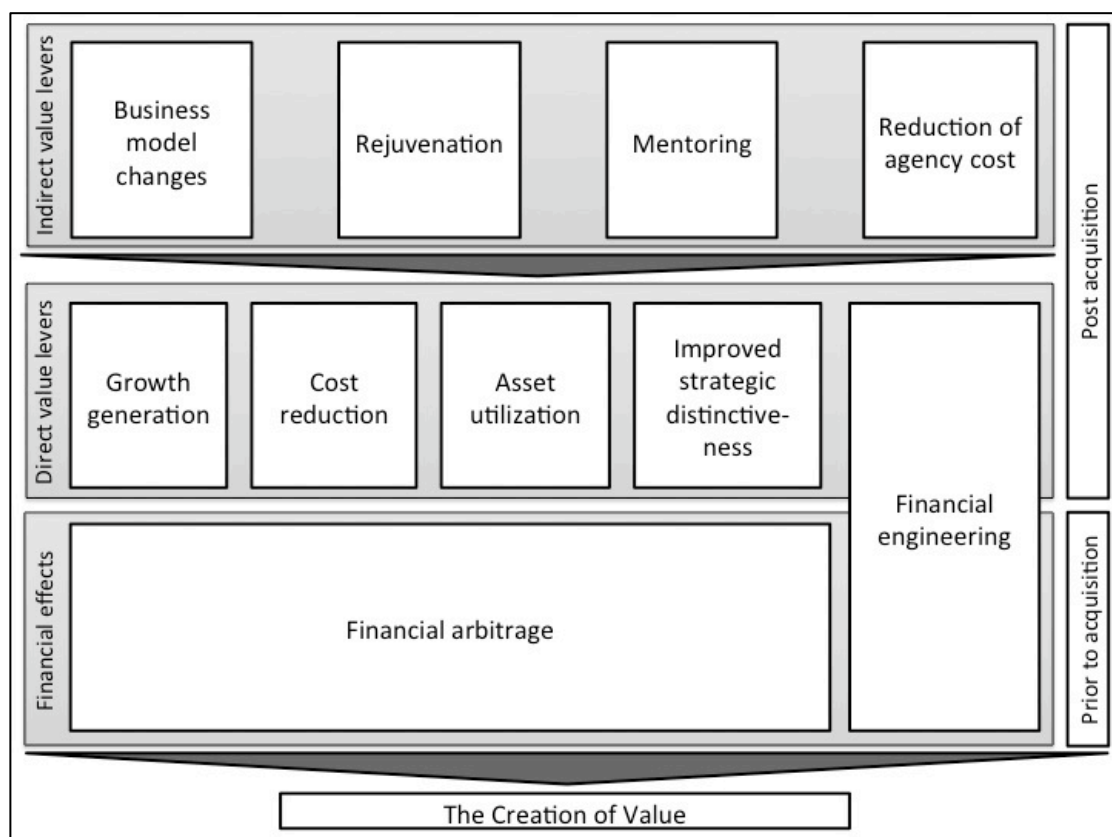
Indirect value levers

Business model changes

Rejuvenation

Mentoring

Reduction of agency cost

Post acquisition

Direct value levers

Growth generation

Cost reduction

Asset utilization

Improved strategic distinctiveness

Financial engineering

Financial effects

Financial arbitrage

Prior to acquisition

The Creation of Value